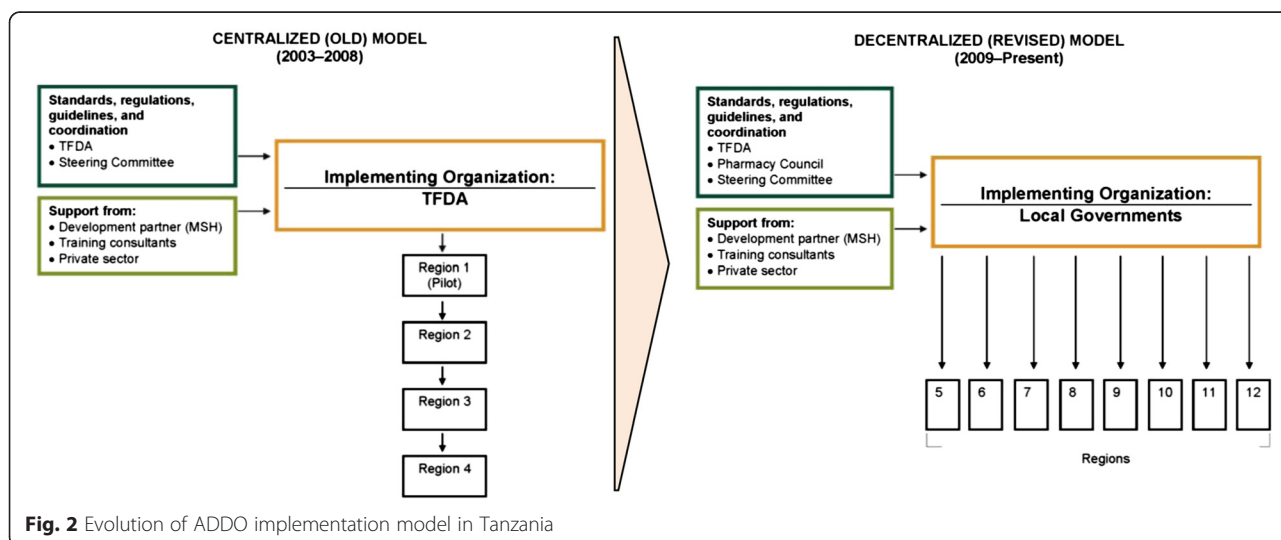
CENTRALIZED (OLD) MODEL
(2003–2008)

Standards, regulations, guidelines, and coordination
• TFDA
• Steering Committee

Support from:
• Development partner (MSH)
• Training consultants
• Private sector

Implementing Organization:
TFDA

Region 1
(Pilot)

Region 2

Region 3

Region 4

DECENTRALIZED (REVISED) MODEL
(2009–Present)

Standards, regulations, guidelines, and coordination
• TFDA
• Pharmacy Council
• Steering Committee

Support from:
• Development partner (MSH)
• Training consultants
• Private sector

Implementing Organization:
Local Governments

| 5 | 6 | 7 | 8 | 9 | 10 | 11 | 12 |
|---|---|---|---|---|---|---|---|

Regions

Fig. 2 Evolution of ADDO implementation model in Tanzania